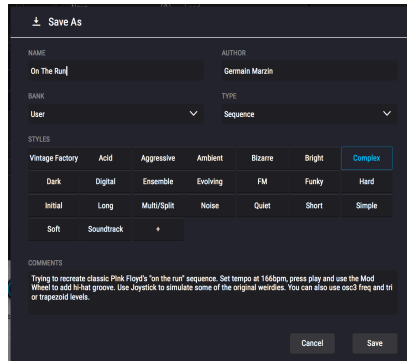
Save As

NAME
On The Run

AUTHOR
Germain Marzin

BANK
User

TYPE
Sequence

STYLES

| Vintage Factory | Acid | Aggressive | Ambient | Bizarre | Bright | Complex |
|---|---|---|---|---|---|---|
| Dark | Digital | Ensemble | Evolving | FM | Funky | Hard |
| Initial | Long | Multi/Split | Noise | Quiet | Short | Simple |
| Soft | Soundtrack | + | | | | |

COMMENTS
Trying to recreate classic Pink Floyd's "on the run" sequence. Set tempo at 166bpm, press play and use the Mod Wheel to add hi-hat groove. Use Joystick to simulate some of the original weirdies. You can also use osc3 freq and tri or trapezoid levels.

Cancel
Save